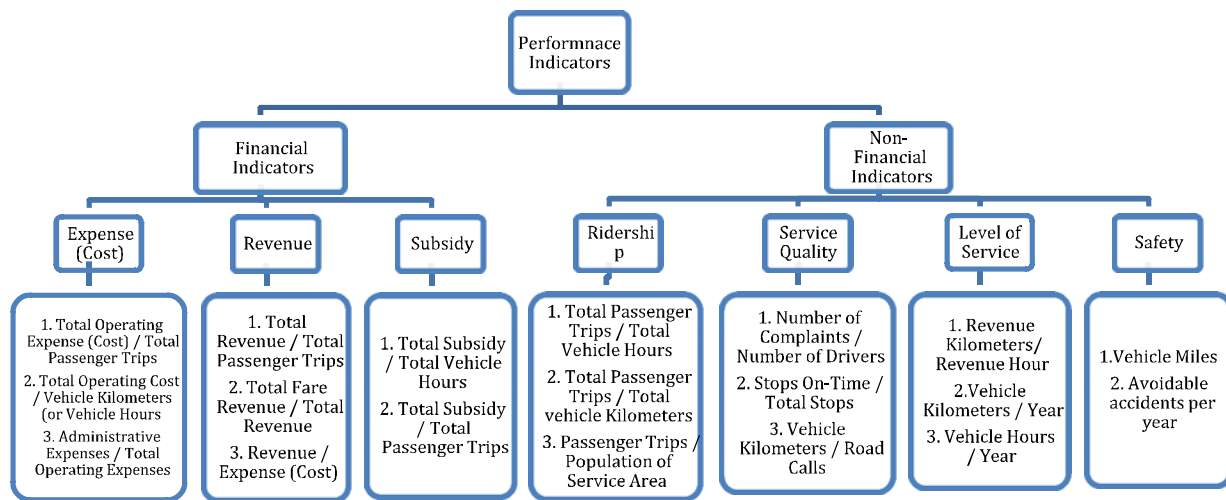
Performnace Indicators

Financial Indicators

Non-Financial Indicators

Expense (Cost)

1. Total Operating Expense (Cost) / Total Passenger Trips
2. Total Operating Cost / Vehicle Kilometers (or Vehicle Hours)
3. Administrative Expenses / Total Operating Expenses

Revenue

1. Total Revenue / Total Passenger Trips
2. Total Fare Revenue / Total Revenue
3. Revenue / Expense (Cost)

Subsidy

1. Total Subsidy / Total Vehicle Hours
2. Total Subsidy / Total Passenger Trips

Ridership

1. Total Passenger Trips / Total Vehicle Hours
2. Total Passenger Trips / Total vehicle Kilometers
3. Passenger Trips / Population of Service Area

Service Quality

1. Number of Complaints / Number of Drivers
2. Stops On-Time / Total Stops
3. Vehicle Kilometers / Road Calls

Level of Service

1. Revenue Kilometers/ Revenue Hour
2.Vehicle Kilometers / Year
3. Vehicle Hours / Year

Safety

1.Vehicle Miles
2. Avoidable accidents per year